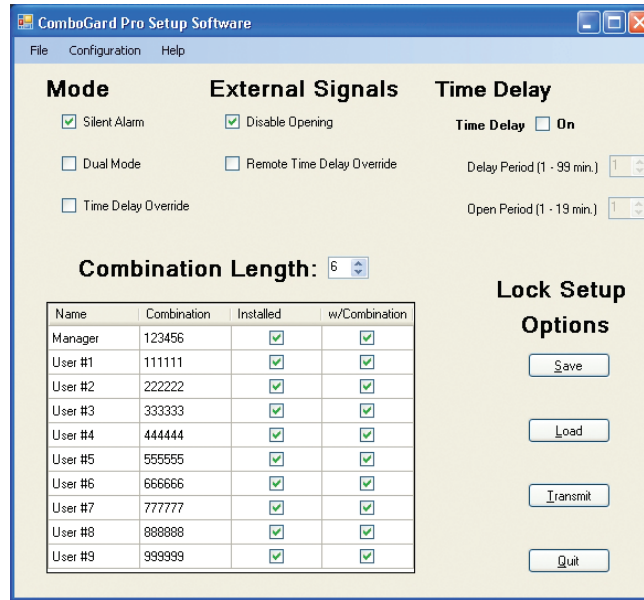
ComboGard Pro Setup Software

File Configuration Help

Mode

Silent Alarm

Dual Mode

Time Delay Override

External Signals

Disable Opening

Remote Time Delay Override

Time Delay

Time Delay On

Delay Period (1 - 99 min.) 1

Open Period (1 - 19 min.) 1

Combination Length: 6

| Name | Combination | Installed | w/Combination |
|---|---|---|---|
| Manager | 123456 | ✓ | ✓ |
| User #1 | 111111 | ✓ | ✓ |
| User #2 | 222222 | ✓ | ✓ |
| User #3 | 333333 | ✓ | ✓ |
| User #4 | 444444 | ✓ | ✓ |
| User #5 | 555555 | ✓ | ✓ |
| User #6 | 666666 | ✓ | ✓ |
| User #7 | 777777 | ✓ | ✓ |
| User #8 | 888888 | ✓ | ✓ |
| User #9 | 999999 | ✓ | ✓ |

Lock Setup Options

Save

Load

Transmit

Quit